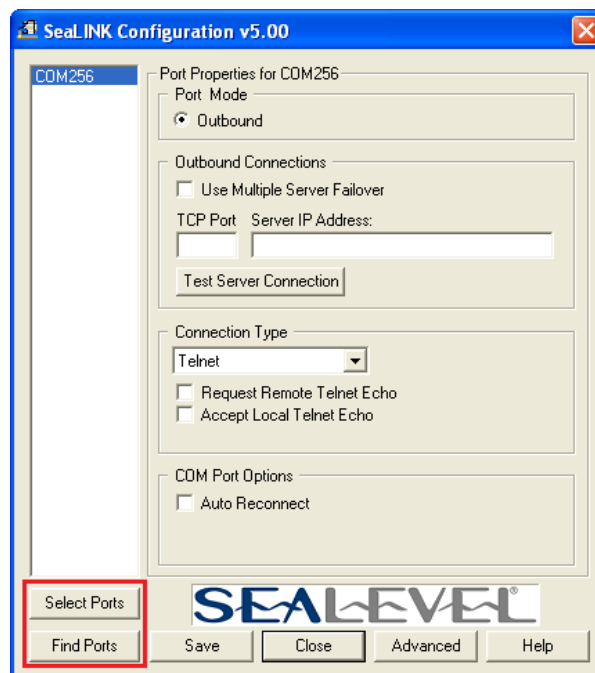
SeaLINK Configuration v5.00

COM256

Port Properties for COM256

Port Mode

Outbound

Outbound Connections

Use Multiple Server Failover

TCP Port

Server IP Address:

Test Server Connection

Connection Type

Telnet

Request Remote Telnet Echo

Accept Local Telnet Echo

COM Port Options

Auto Reconnect

Select Ports

Find Ports

SEALEVEL®

Save

Close

Advanced

Help